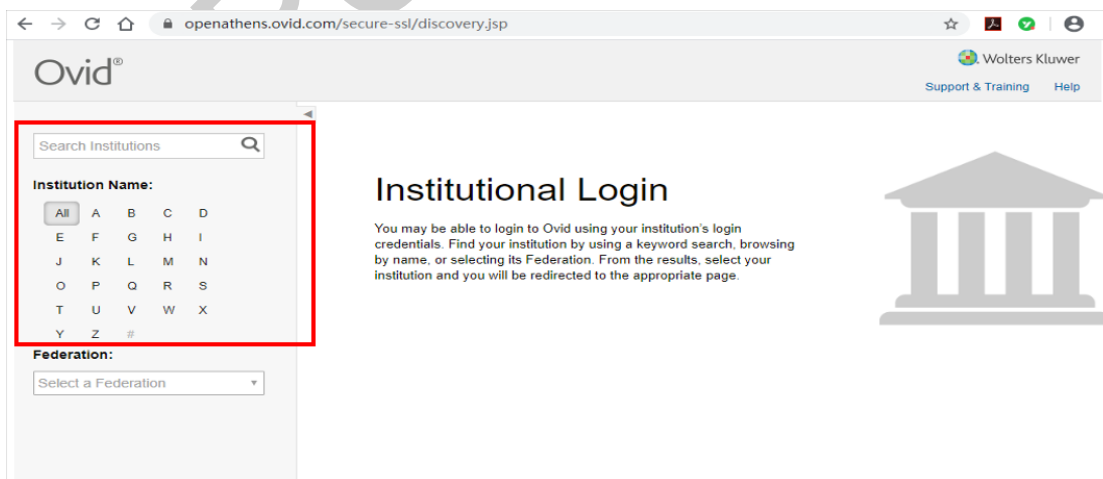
openathens.ovid.com/secure-ssl/discovery.jsp

Ovid®

Wolters Kluwer

Support & Training Help

Search Institutions

Institution Name:

All A B C D
E F G H I
J K L M N
O P Q R S
T U V W X
Y Z #

Federation:

Select a Federation

Institutional Login

You may be able to login to Ovid using your institution's login credentials. Find your institution by using a keyword search, browsing by name, or selecting its Federation. From the results, select your institution and you will be redirected to the appropriate page.